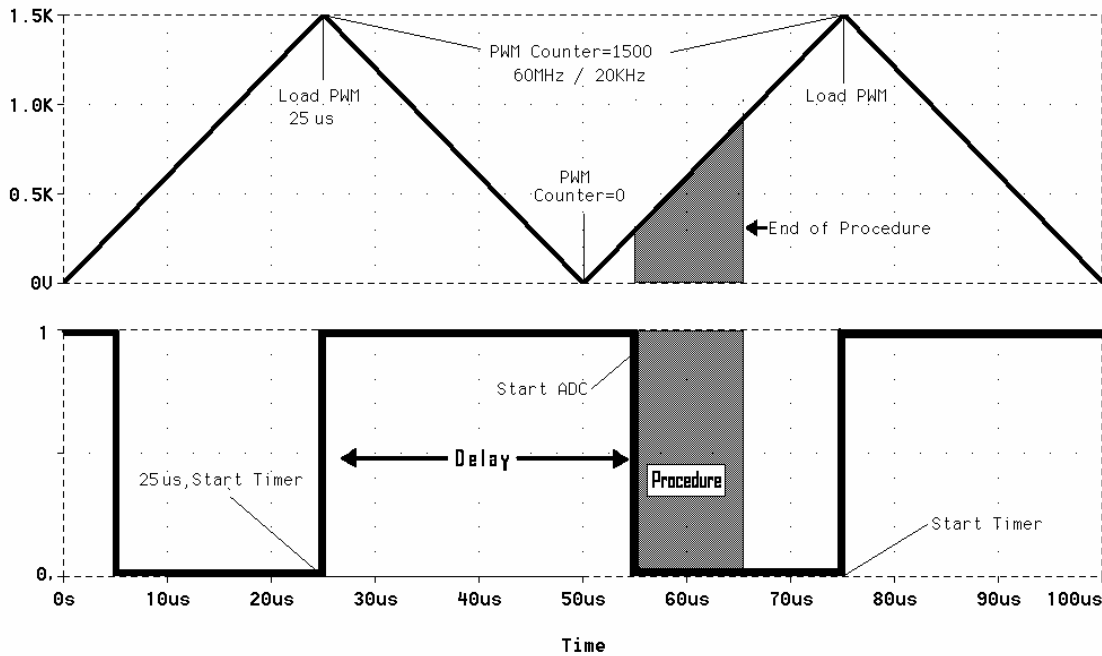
1.5K
1.0K
0.5K
0V
PWM Counter=1500
60MHz / 20KHz
Load PWM
25 us
PWM
Counter=0
Load PWM
End of Procedure
1
0.
Start ADC
Delay
25us,Start Timer
Procedure
Start Timer
0s
10us
20us
30us
40us
50us
60us
70us
80us
90us
100us
Time